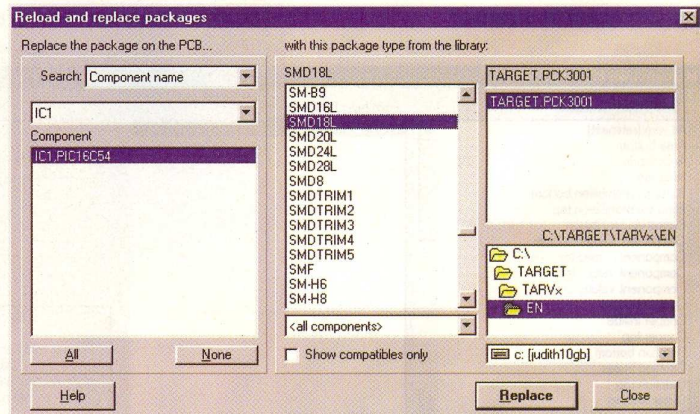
Reload and replace packages

Replace the package on the PCB...

Search: Component name

IC1

Component

IC1.PIC16C54

All

None

with this package type from the library:

SMD18L

SM-B9
SMD16L
SMD18L
SMD20L
SMD24L
SMD28L
SMD8
SMDTRIM1
SMDTRIM2
SMDTRIM3
SMDTRIM4
SMDTRIM5
SMF
SM-H6
SM-H8

<all components>

Show compatibles only

TARGET.PCK3001

TARGET.PCK3001

C:\TARGET\TARVx\EN

C:\
TARGET
TARVx
EN

c: [judith10gb]

Help

Replace

Close